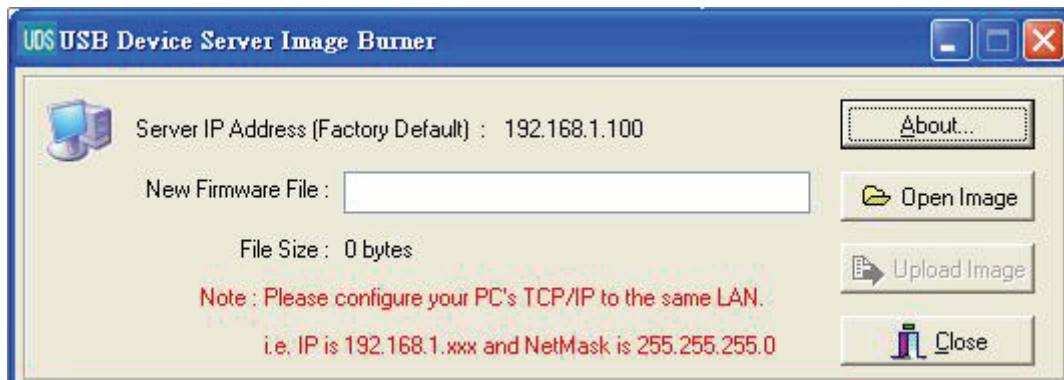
UDS USB Device Server Image Burner

Server IP Address (Factory Default) : 192.168.1.100

About...

New Firmware File :

Open Image

File Size : 0 bytes

Upload Image

Note : Please configure your PC's TCP/IP to the same LAN.

i.e. IP is 192.168.1.xxx and NetMask is 255.255.255.0

Close